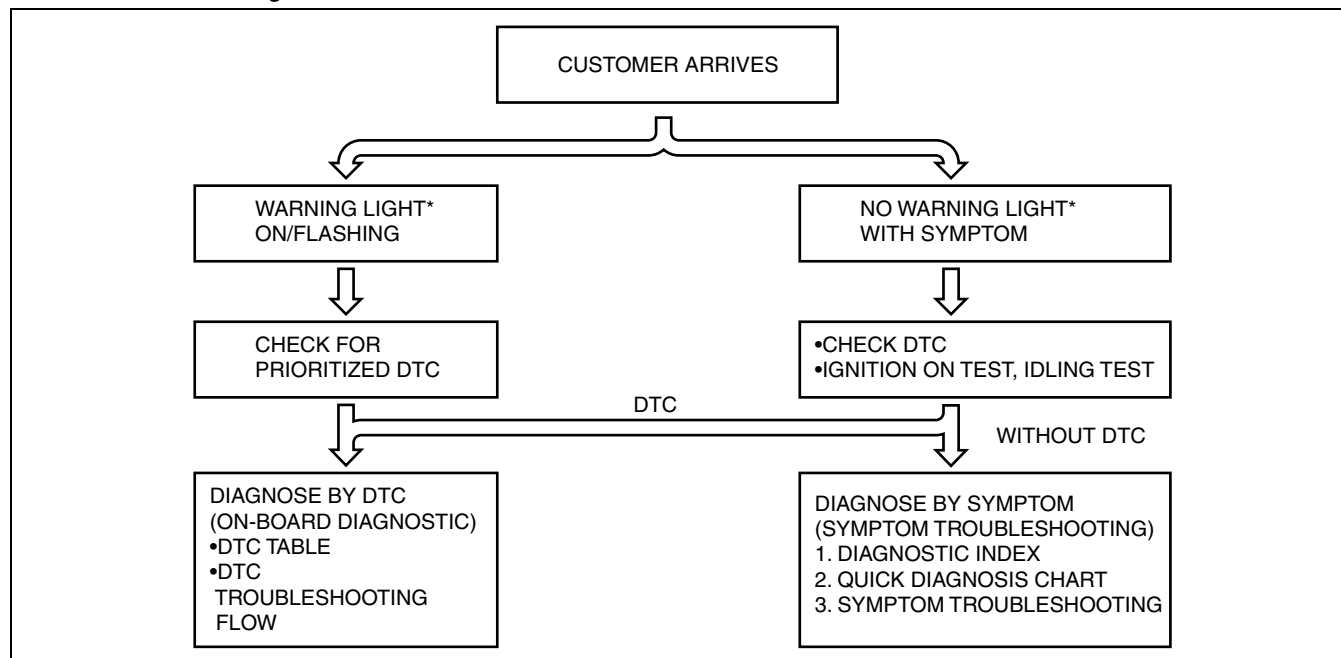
CUSTOMER ARRIVES

WARNING LIGHT* ON/FLASHING

NO WARNING LIGHT* WITH SYMPTOM

CHECK FOR PRIORITIZED DTC

•CHECK DTC
•IGNITION ON TEST, IDLING TEST

DTC

WITHOUT DTC

DIAGNOSE BY DTC (ON-BOARD DIAGNOSTIC)
•DTC TABLE
•DTC TROUBLESHOOTING FLOW

DIAGNOSE BY SYMPTOM (SYMPTOM TROUBLESHOOTING)
1. DIAGNOSTIC INDEX
2. QUICK DIAGNOSIS CHART
3. SYMPTOM TROUBLESHOOTING